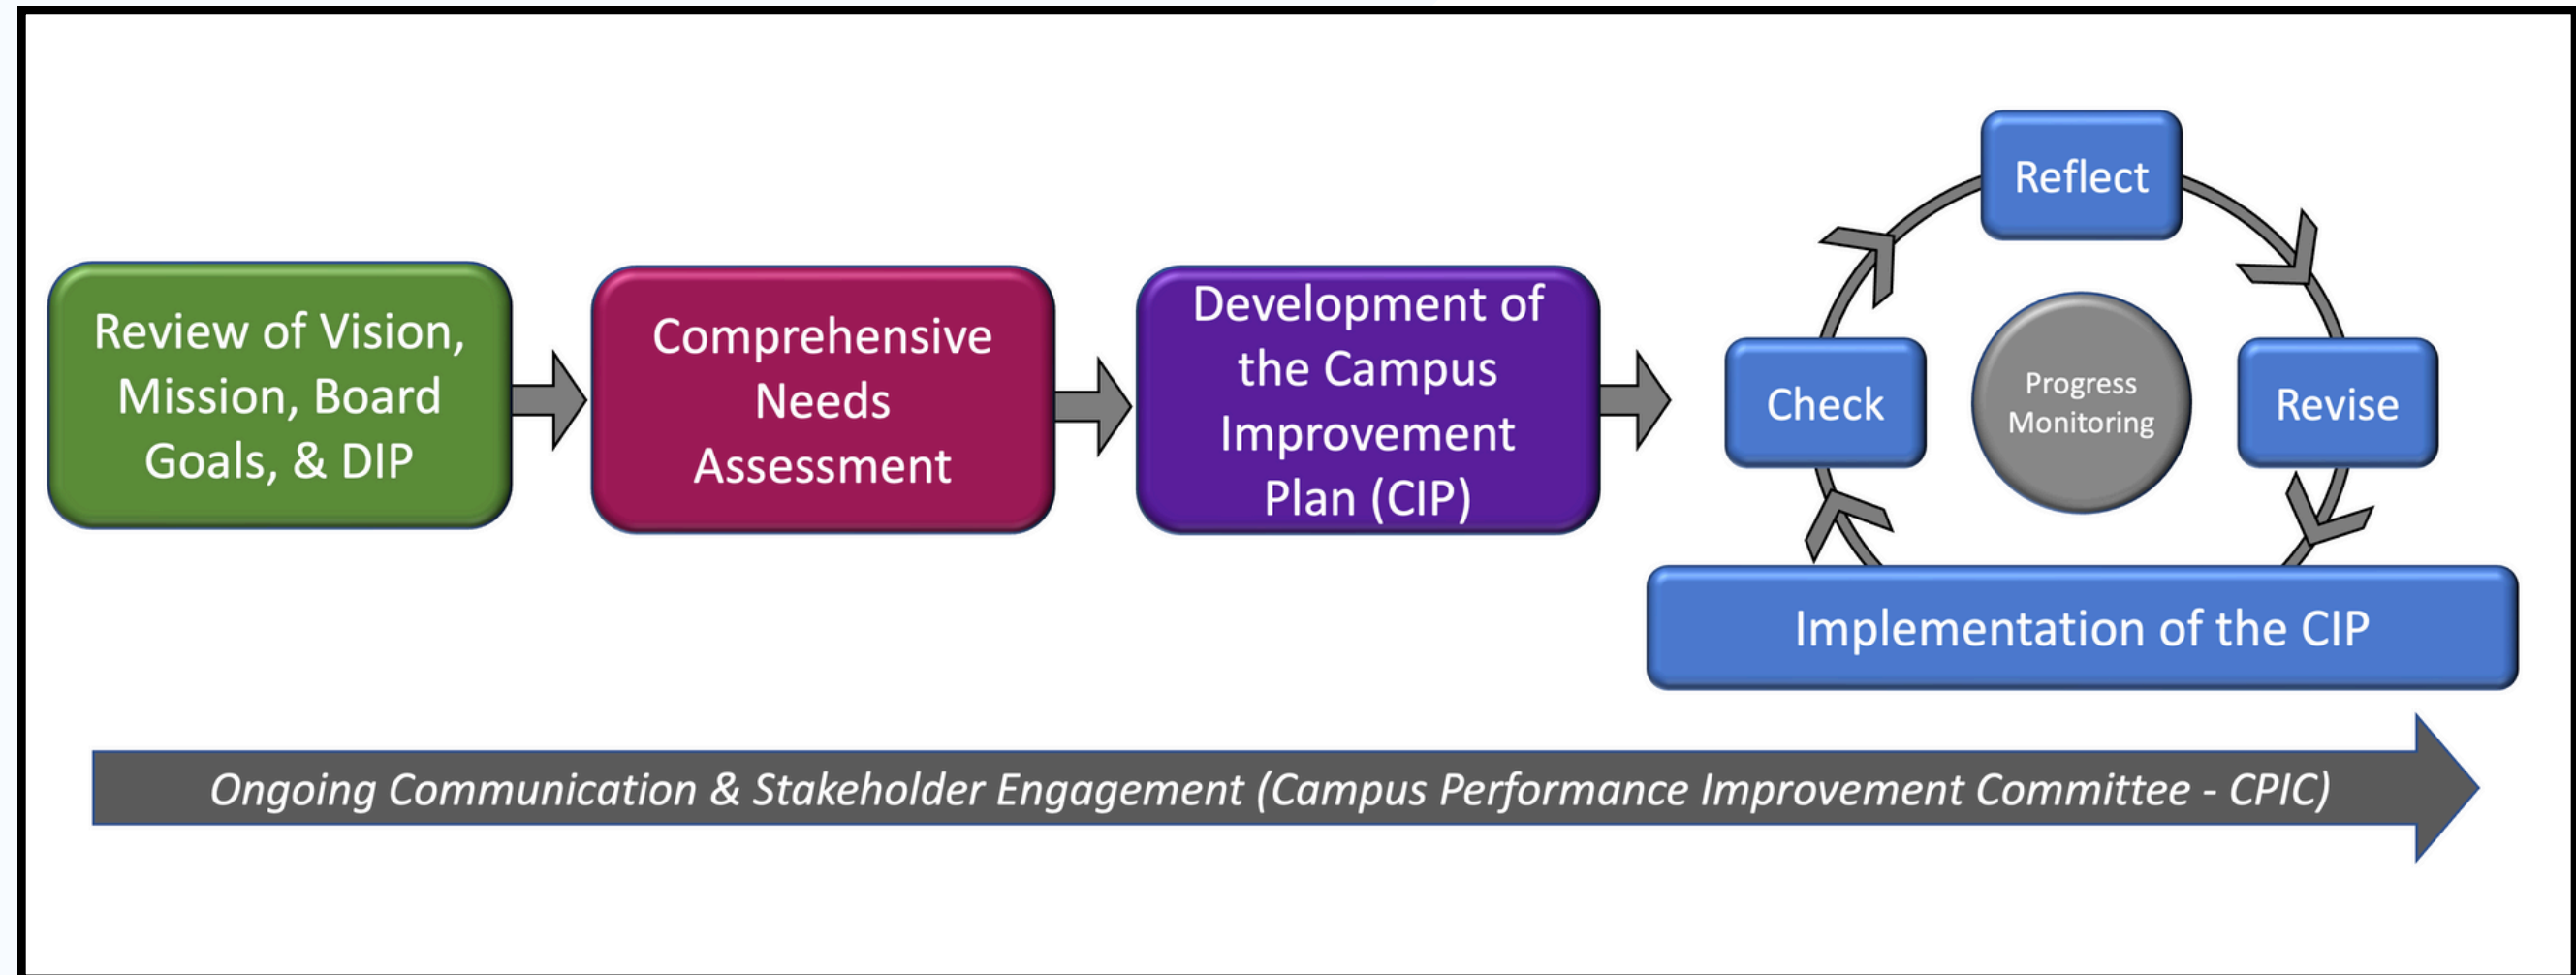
Review of Vision, Mission, Board Goals, & DIP

Comprehensive Needs Assessment

Development of the Campus Improvement Plan (CIP)

Reflect

Check

Progress Monitoring

Revise

Implementation of the CIP

Ongoing Communication & Stakeholder Engagement (Campus Performance Improvement Committee - CPIC)